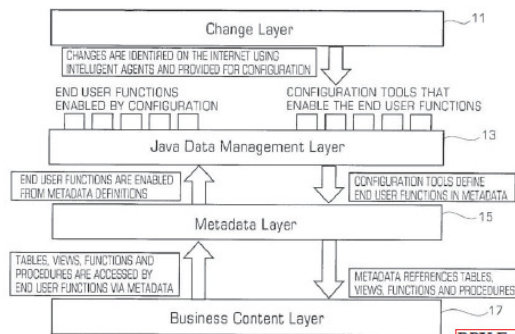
Change Layer

11

CHANGES ARE IDENTIFIED ON THE INTERNET USING INTELLIGENT AGENTS AND PROVIDED FOR CONFIGURATION

END USER FUNCTIONS ENABLED BY CONFIGURATION

CONFIGURATION TOOLS THAT ENABLE THE END USER FUNCTIONS

Java Data Management Layer

13

END USER FUNCTIONS ARE ENABLED FROM METADATA DEFINITIONS

CONFIGURATION TOOLS DEFINE END USER FUNCTIONS IN METADATA

Metadata Layer

15

TABLES, VIEWS, FUNCTIONS AND PROCEDURES ARE ACCESSED BY END USER FUNCTIONS VIA METADATA

METADATA REFERENCES TABLES, VIEWS, FUNCTIONS AND PROCEDURES

Business Content Layer

17

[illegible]